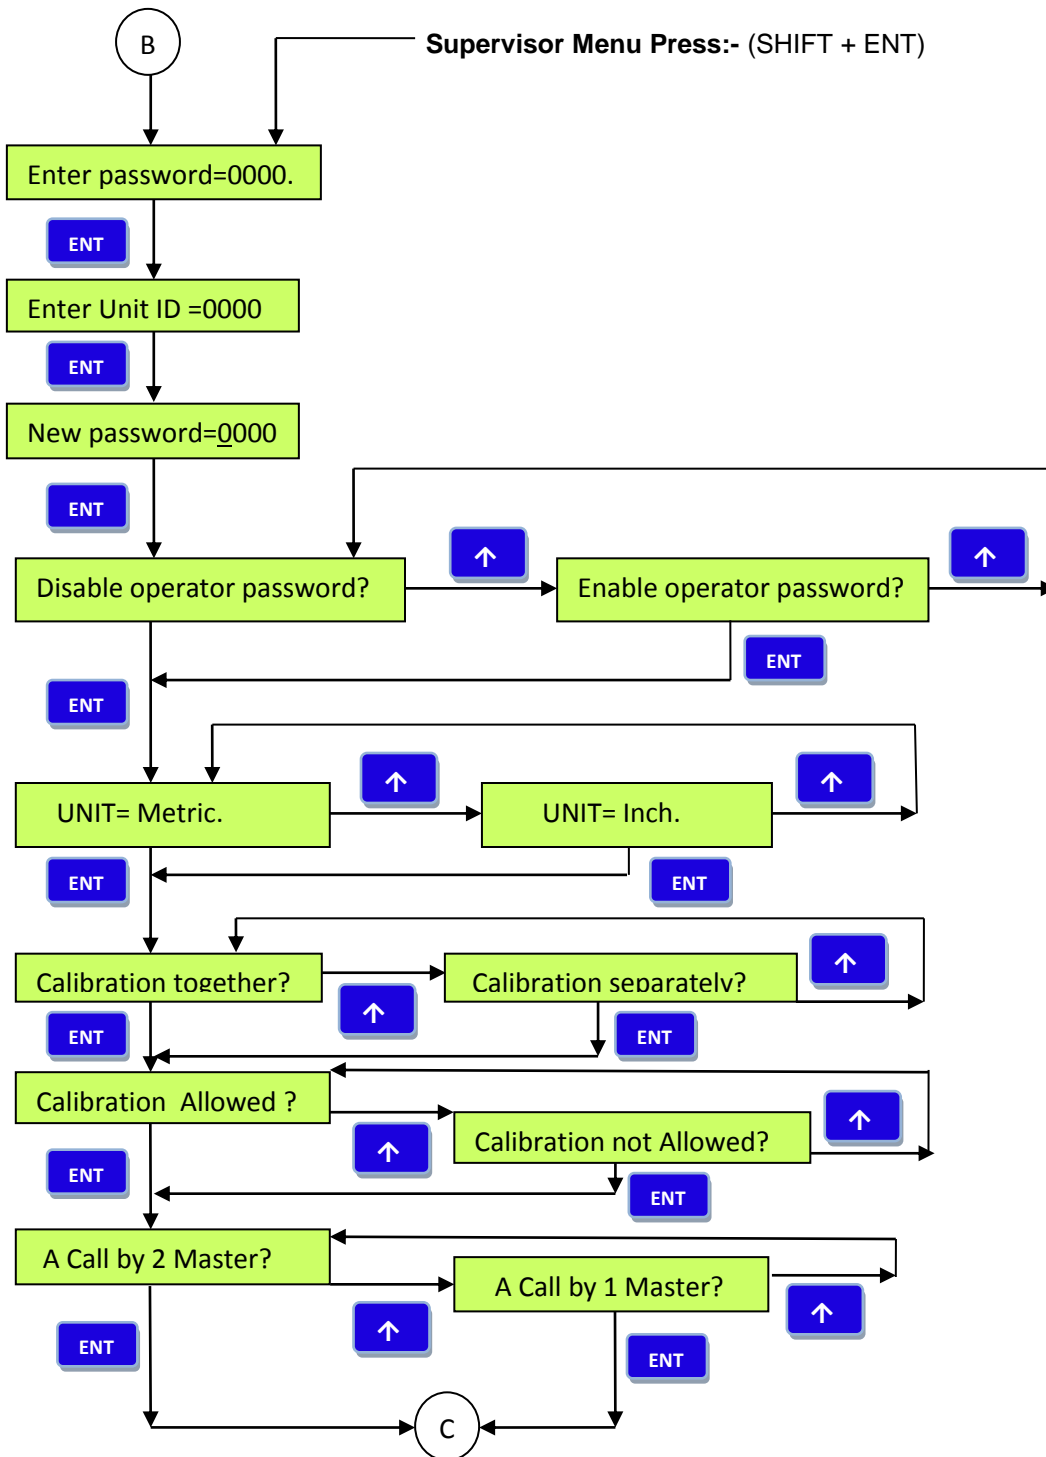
B

Supervisor Menu Press:- (SHIFT + ENT)

Enter password=0000.

ENT

Enter Unit ID =0000

ENT

New password=0000

ENT

Disable operator password?

↑

Enable operator password?

↑

ENT

ENT

UNIT= Metric.

↑

UNIT= Inch.

↑

ENT

ENT

Calibration together?

↑

Calibration separately?

↑

ENT

ENT

Calibration Allowed ?

↑

Calibration not Allowed?

↑

ENT

ENT

A Call by 2 Master?

↑

A Call by 1 Master?

↑

ENT

ENT

C